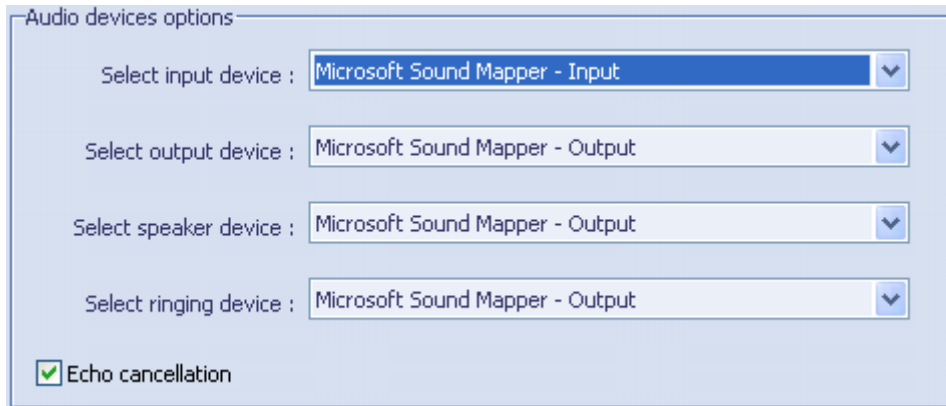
Audio devices options

Select input device : Microsoft Sound Mapper - Input

Select output device : Microsoft Sound Mapper - Output

Select speaker device : Microsoft Sound Mapper - Output

Select ringing device : Microsoft Sound Mapper - Output

Echo cancellation